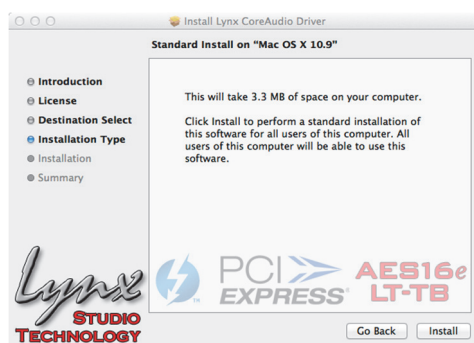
Install Lynx CoreAudio Driver

Standard Install on "Mac OS X 10.9"

Introduction
License
Destination Select
Installation Type
Installation
Summary

This will take 3.3 MB of space on your computer.

Click Install to perform a standard installation of this software for all users of this computer. All users of this computer will be able to use this software.

Lynx
STUDIO TECHNOLOGY

TM

PCI EXPRESS

AES16e LT-TB

Go Back

Install